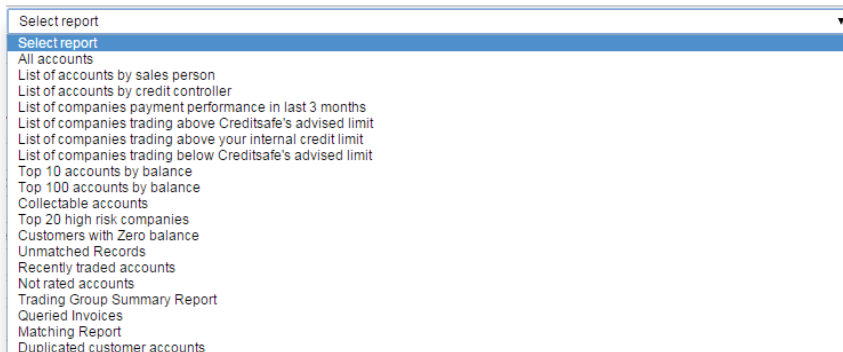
Select report

Select report
All accounts
List of accounts by sales person
List of accounts by credit controller
List of companies payment performance in last 3 months
List of companies trading above Creditsafe's advised limit
List of companies trading above your internal credit limit
List of companies trading below Creditsafe's advised limit
Top 10 accounts by balance
Top 100 accounts by balance
Collectable accounts
Top 20 high risk companies
Customers with Zero balance
Unmatched Records
Recently traded accounts
Not rated accounts
Trading Group Summary Report
Queried Invoices
Matching Report
Duplicated customer accounts